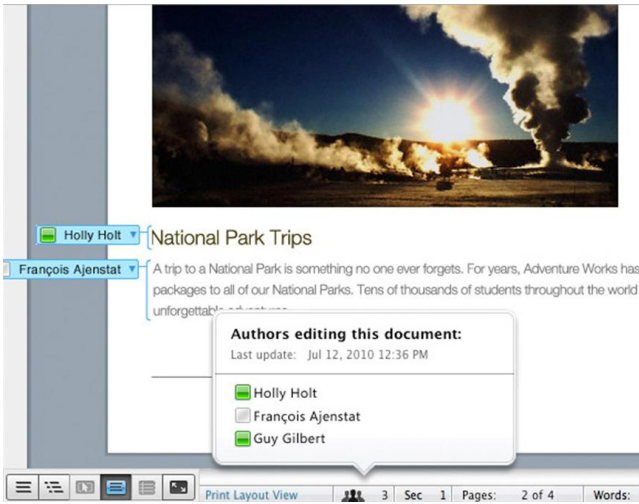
Holly Holt

National Park Trips

François Ajenstat

A trip to a National Park is something no one ever forgets. For years, Adventure Works has packages to all of our National Parks. Tens of thousands of students throughout the world unforgettable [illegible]

Authors editing this document:

Last update: Jul 12, 2010 12:36 PM

Holly Holt

François Ajenstat

Guy Gilbert

Print Layout View 3 Sec 1 Pages: 2 of 4 Words: